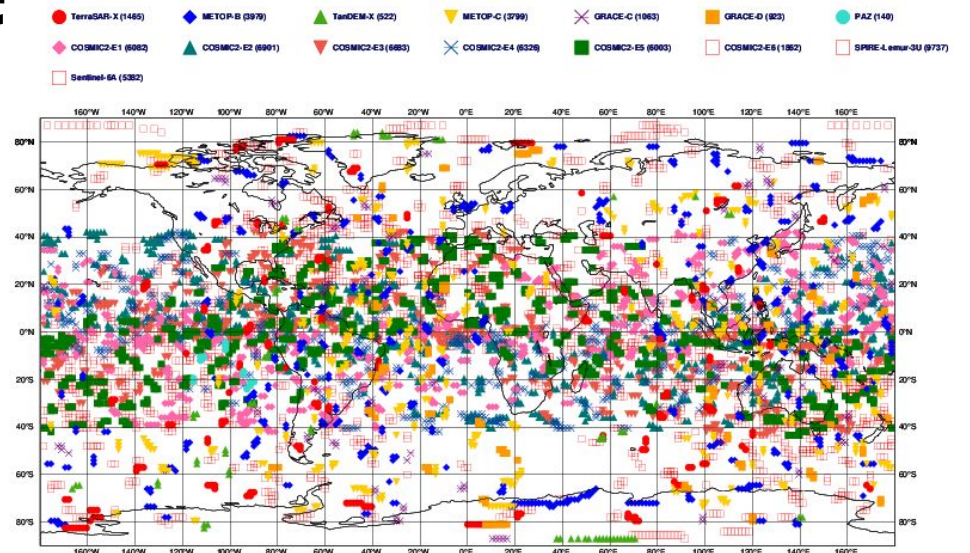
TerraSAR-X (1465)
METOP-B (3979)
TanDEM-X (522)
METOP-C (3799)
GRACE-C (1063)
GRACE-D (923)
PAZ (140)
COSMIC2-E1 (6082)
COSMIC2-E2 (6901)
COSMIC2-E3 (6683)
COSMIC2-E4 (6326)
COSMIC2-E5 (6003)
COSMIC2-E6 (1862)
SPIRE-Lemur-3U (9737)
Sentinel-6A (5382)

160°W 140°W 120°W 100°W 80°W 60°W 40°W 20°W 0°E 20°E 40°E 60°E 80°E 100°E 120°E 140°E 160°E

80°N
60°N
40°N
20°N
0°N
20°S
40°S
60°S
80°S

80°N
60°N
40°N
20°N
0°N
20°S
40°S
60°S
80°S

160°W 140°W 120°W 100°W 80°W 60°W 40°W 20°W 0°E 20°E 40°E 60°E 80°E 100°E 120°E 140°E 160°E